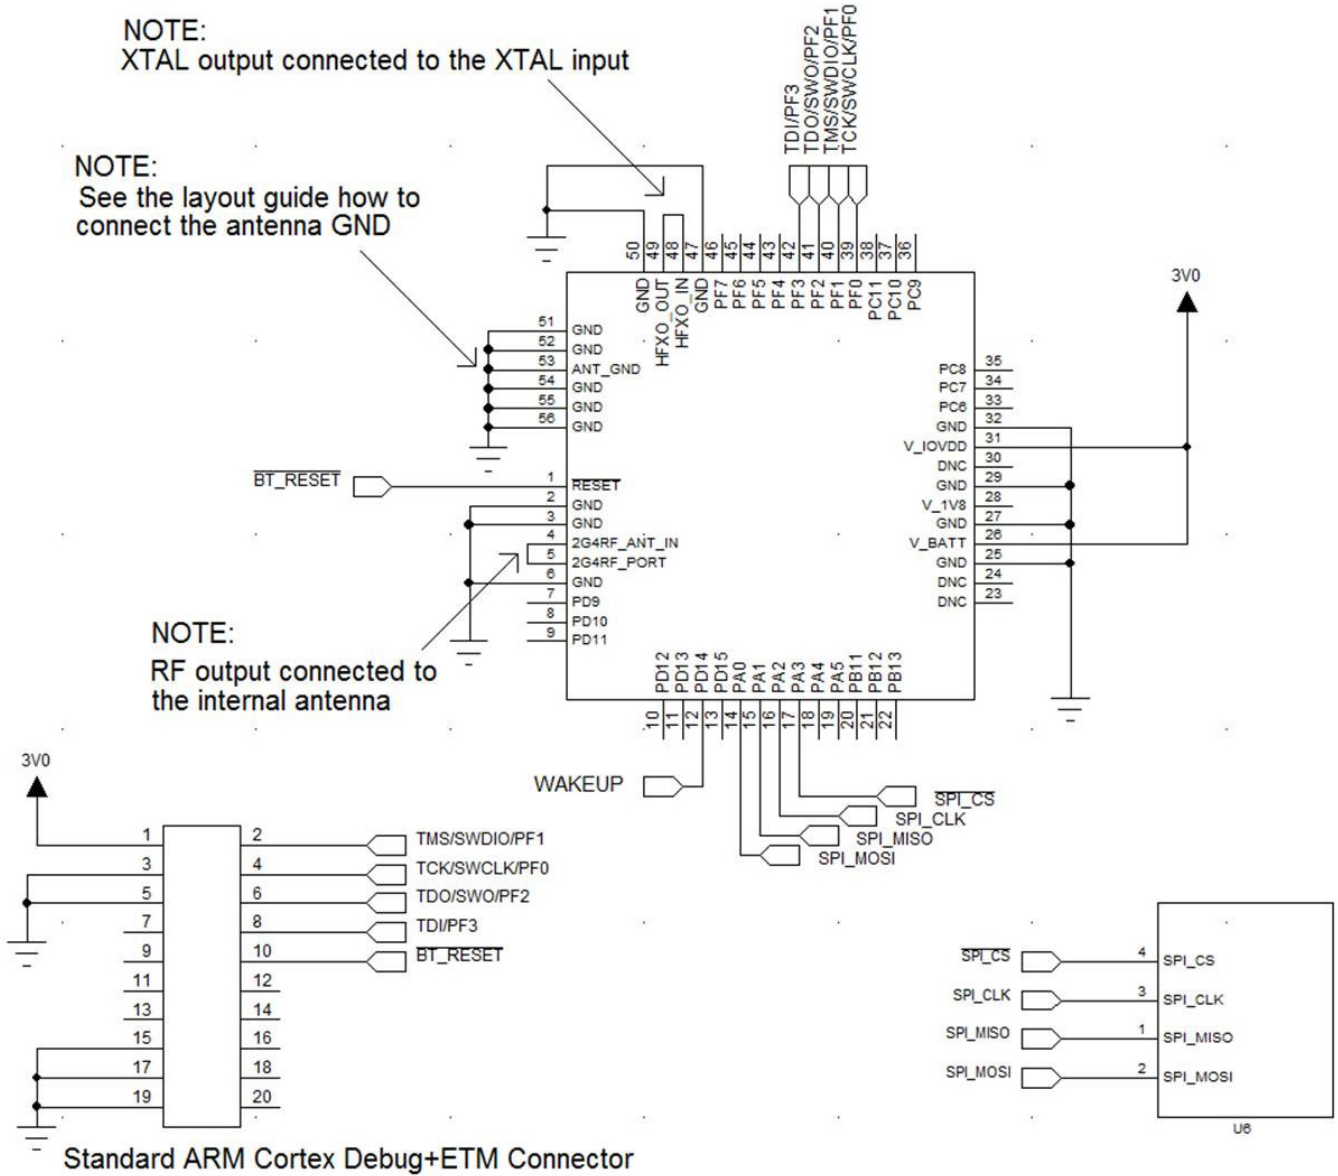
NOTE:
XTAL output connected to the XTAL input

NOTE:
See the layout guide how to connect the antenna GND

TDI/PF3
TDO/SWO/PF2
TMS/SWDIO/PF1
TCK/SWCLK/PF0

50 49 48 47 46 45 44 43 42 41 40 39 38 37 36

GND HFXO_OUT HFXO_IN GND PF7 PF6 PF5 PF4 PF3 PF2 PF1 PF0 PC11 PC10 PC9

3V0

51 GND
52 GND
53 ANT_GND
54 GND
55 GND
56 GND

$\overline{BT\_RESET}$
1 $\overline{RESET}$
2 GND
3 GND
4 2G4RF_ANT_IN
5 2G4RF_PORT
6 GND
7 PD9
8 PD10
9 PD11

PC8 35
PC7 34
PC6 33
GND 32
V_IOVDD 31
DNC 30
GND 29
V_1V8 28
GND 27
V_BATT 26
GND 25
DNC 24
DNC 23

NOTE:
RF output connected to the internal antenna

PD12 PD13 PD14 PD15 PA0 PA1 PA2 PA3 PA4 PA5 PB11 PB12 PB13
10 11 12 13 14 15 16 17 18 19 20 21 22

WAKEUP
$\overline{SPI\_CS}$
SPI_CLK
SPI_MISO
SPI_MOSI

3V0

1 2 TMS/SWDIO/PF1
3 4 TCK/SWCLK/PF0
5 6 TDO/SWO/PF2
7 8 TDI/PF3
9 10 $\overline{BT\_RESET}$
11 12
13 14
15 16
17 18
19 20

$\overline{SPI\_CS}$ 4 SPI_CS
SPI_CLK 3 SPI_CLK
SPI_MISO 1 SPI_MISO
SPI_MOSI 2 SPI_MOSI
U6

Standard ARM Cortex Debug+ETM Connector